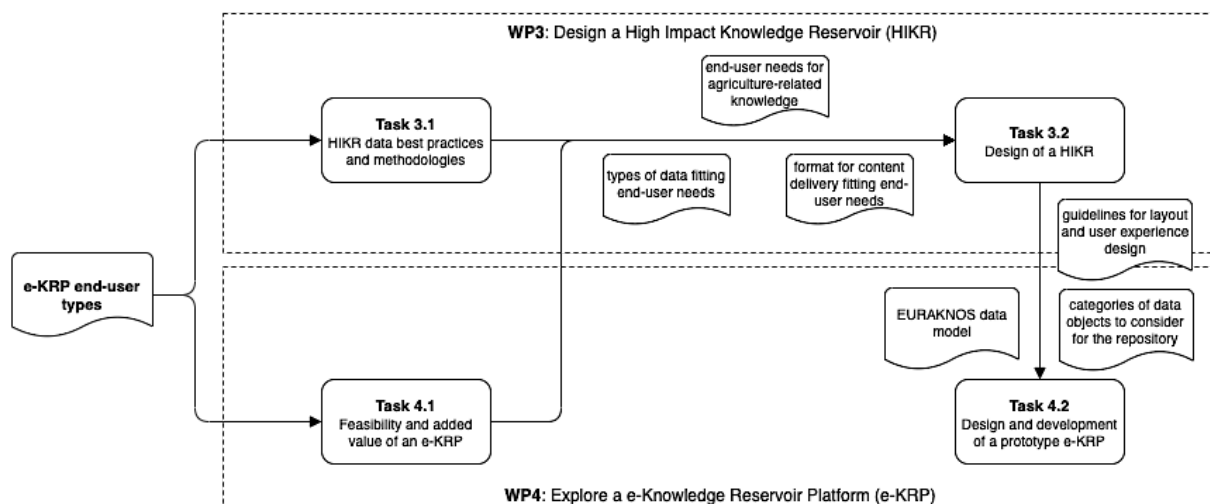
WP3: Design a High Impact Knowledge Reservoir (HIKR)

e-KRP end-user types

Task 3.1
HIKR data best practices and methodologies

end-user needs for agriculture-related knowledge

types of data fitting end-user needs

format for content delivery fitting end-user needs

Task 3.2
Design of a HIKR

guidelines for layout and user experience design

EURAKNOS data model

categories of data objects to consider for the repository

Task 4.1
Feasibility and added value of an e-KRP

Task 4.2
Design and development of a prototype e-KRP

WP4: Explore a e-Knowledge Reservoir Platform (e-KRP)